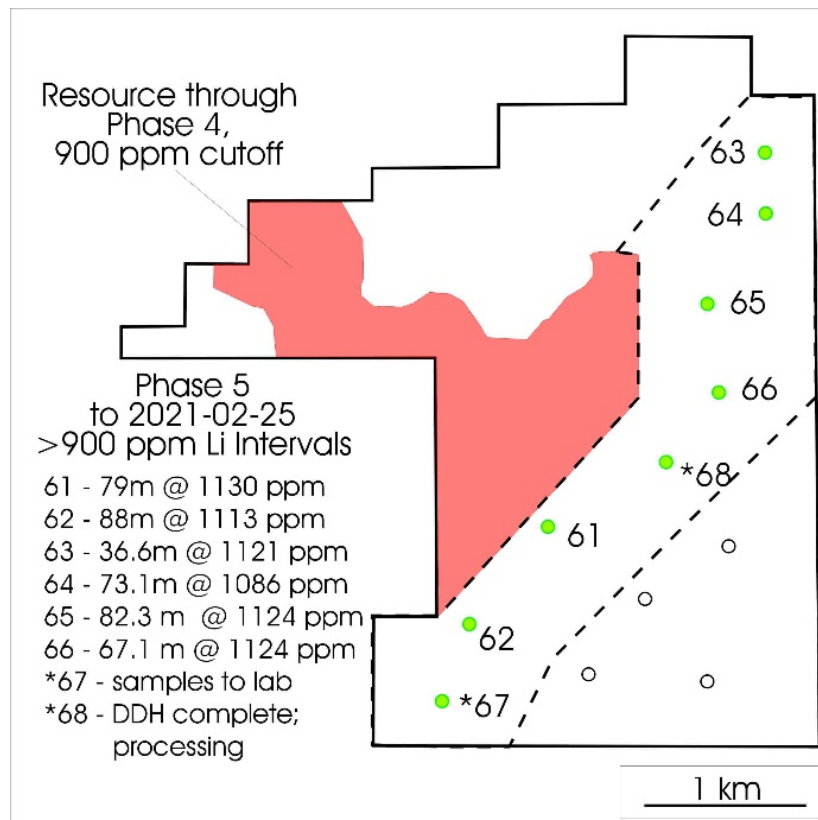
Resource through Phase 4, 900 ppm cutoff

63
64
65
66
*68
61
62
*67

Phase 5 to 2021-02-25 >900 ppm Li Intervals

61 - 79m @ 1130 ppm
62 - 88m @ 1113 ppm
63 - 36.6m @ 1121 ppm
64 - 73.1m @ 1086 ppm
65 - 82.3 m @ 1124 ppm
66 - 67.1 m @ 1124 ppm
*67 - samples to lab
*68 - DDH complete; processing

1 km